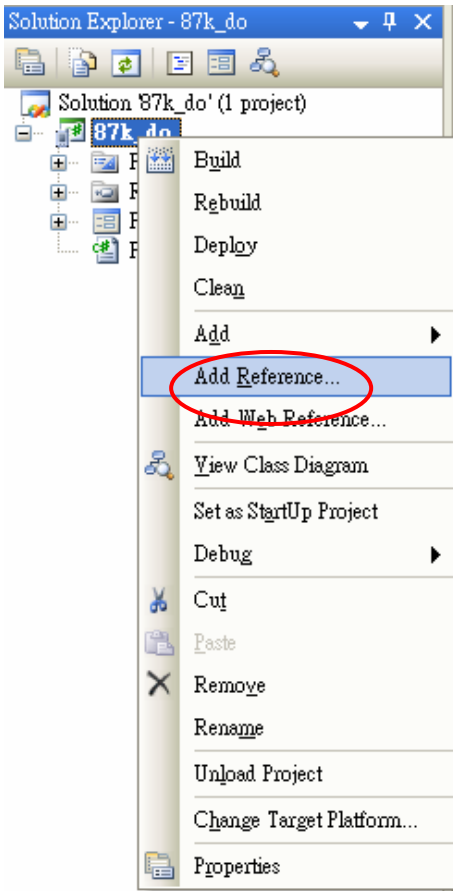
Solution Explorer - 87k_do

Solution '87k_do' (1 project)
87k_do
P
P
P
P

Build
Rebuild
Deploy
Clean
Add
Add Reference...
Add Web Reference...
View Class Diagram
Set as StartUp Project
Debug
Cut
Paste
Remove
Rename
Unload Project
Change Target Platform...
Properties